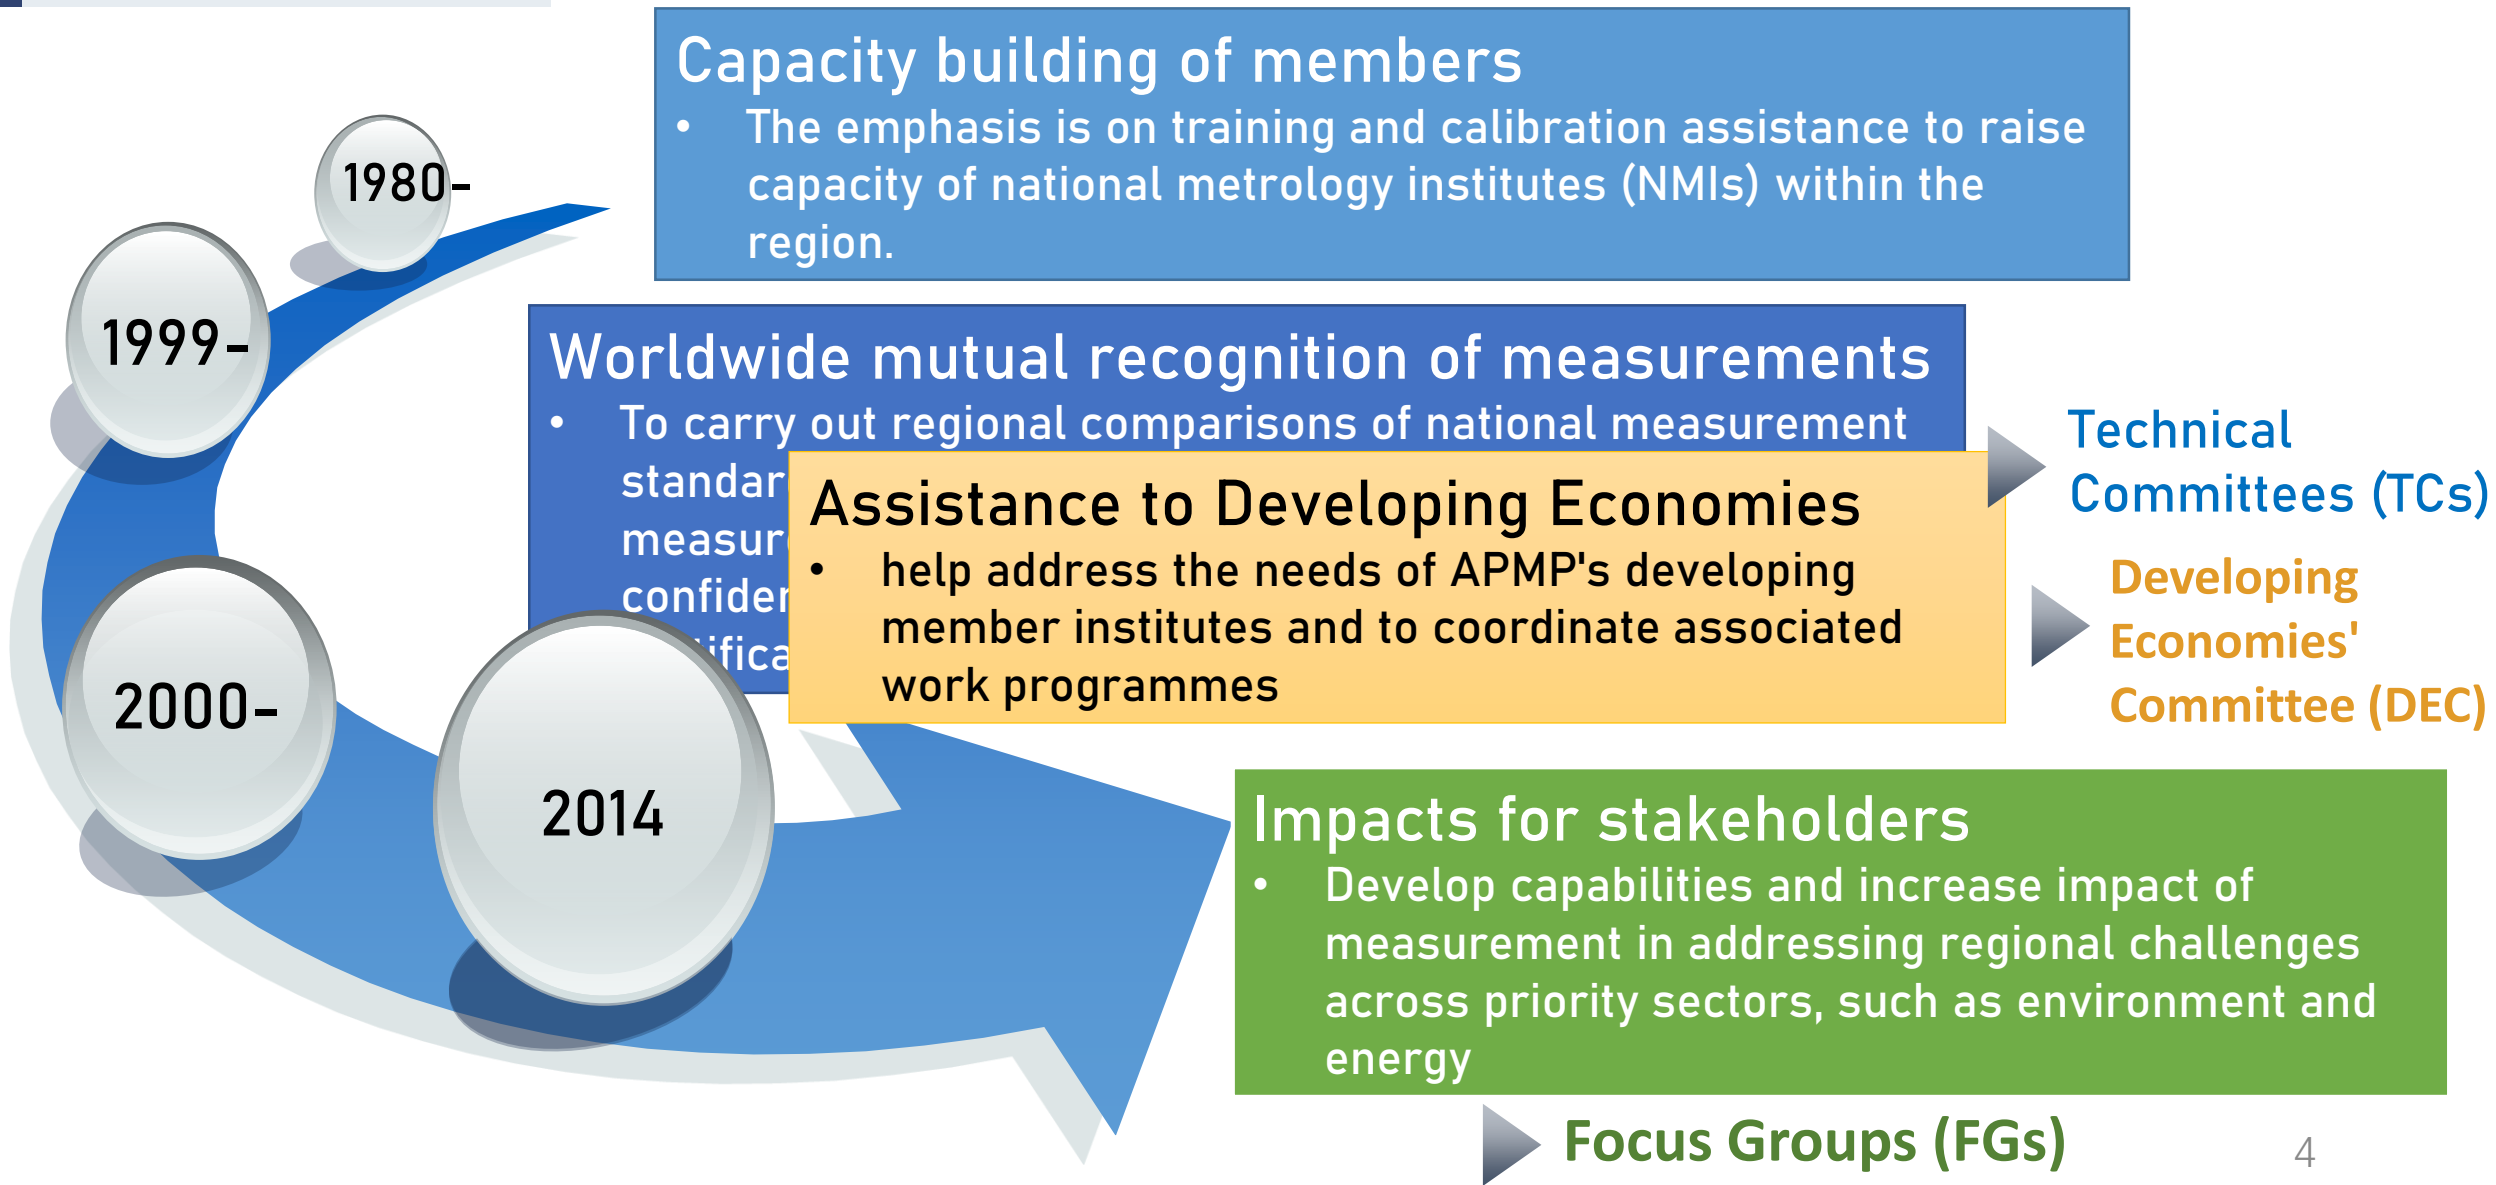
1980-

1999-

2000-

2014

Capacity building of members

• The emphasis is on training and calibration assistance to raise capacity of national metrology institutes (NMIs) within the region.

Worldwide mutual recognition of measurements

• To carry out regional comparisons of national measurement standar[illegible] measur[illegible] confider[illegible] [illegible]ifica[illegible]

Assistance to Developing Economies

• help address the needs of APMP's developing member institutes and to coordinate associated work programmes

Technical Committees (TCs)

Developing Economies' Committee (DEC)

Impacts for stakeholders

• Develop capabilities and increase impact of measurement in addressing regional challenges across priority sectors, such as environment and energy

Focus Groups (FGs)

4